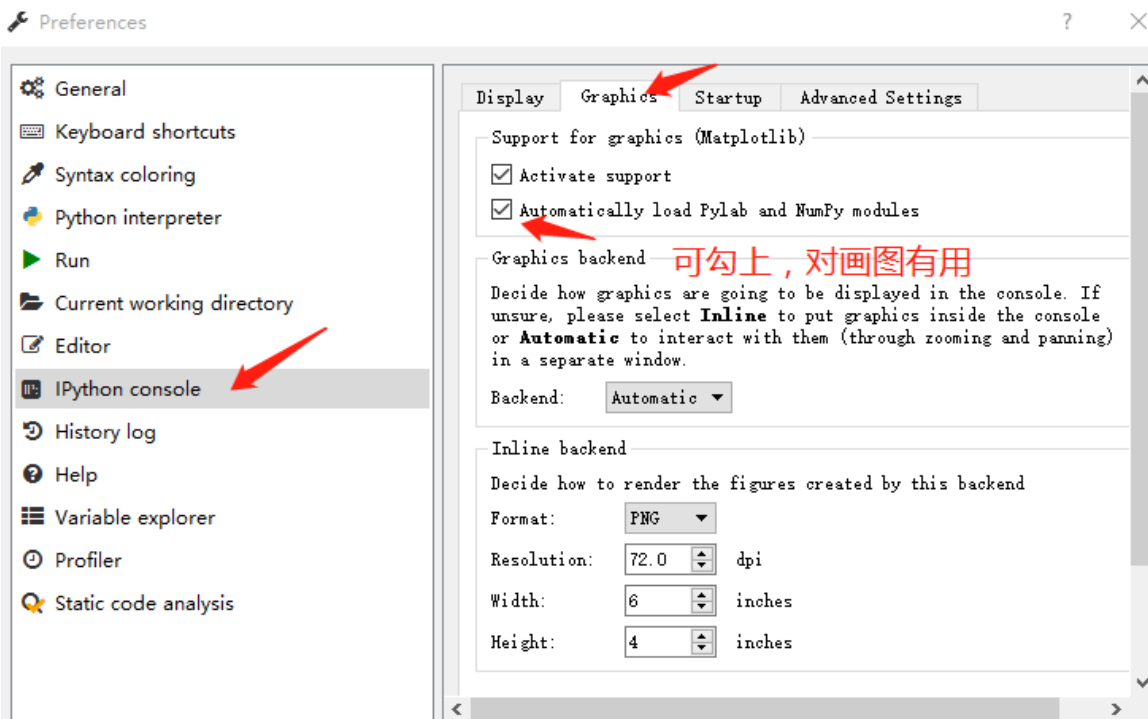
Preferences

?

General
Keyboard shortcuts
Syntax coloring
Python interpreter
Run
Current working directory
Editor
IPython console
History log
Help
Variable explorer
Profiler
Static code analysis

Display | Graphics | Startup | Advanced Settings

Support for graphics (Matplotlib)

Activate support

Automatically load Pylab and NumPy modules

Graphics backend

可勾上，对画图有用

Decide how graphics are going to be displayed in the console. If unsure, please select **Inline** to put graphics inside the console or **Automatic** to interact with them (through zooming and panning) in a separate window.

Backend: Automatic

Inline backend

Decide how to render the figures created by this backend

Format: PNG

Resolution: 72.0 dpi

Width: 6 inches

Height: 4 inches